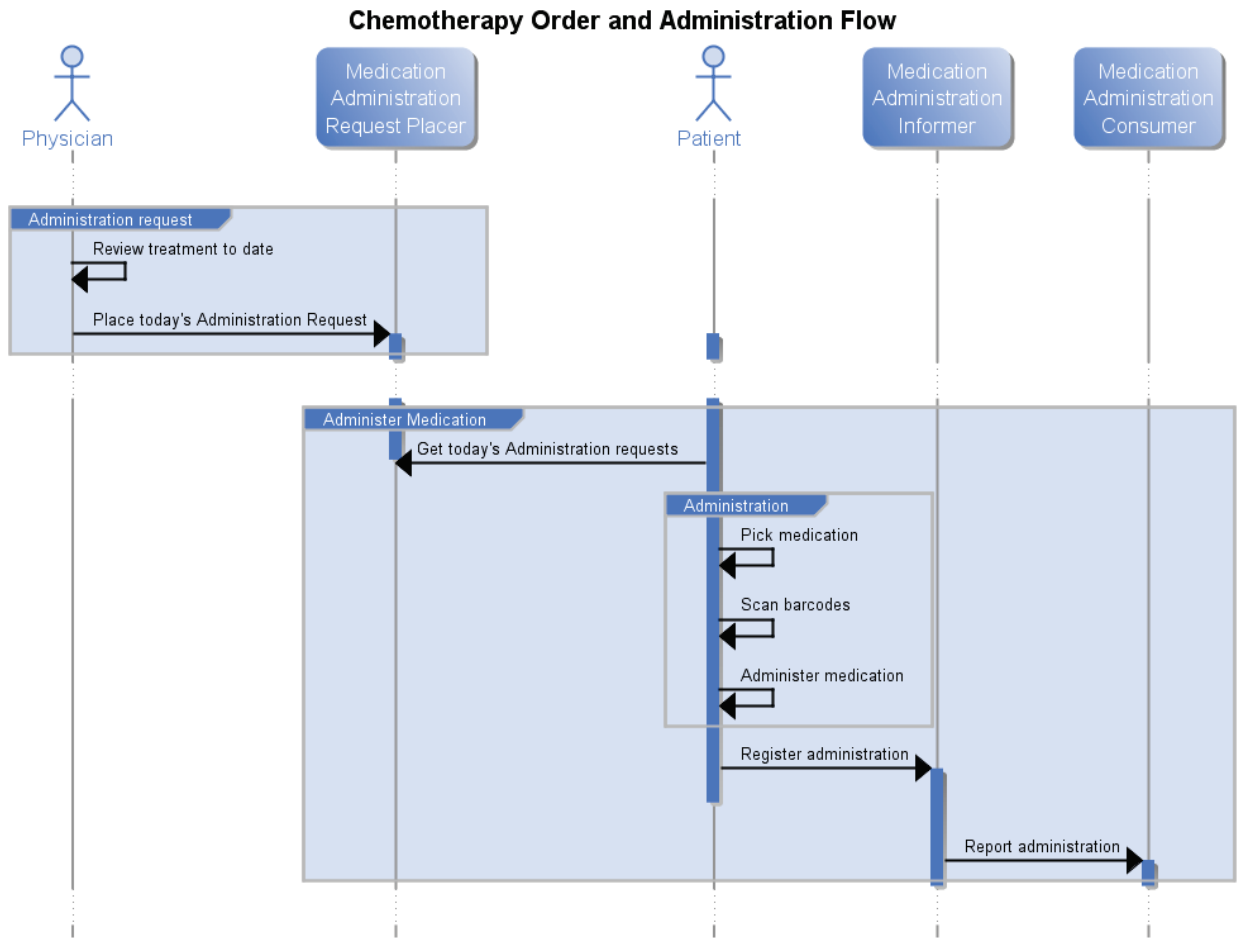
Chemotherapy Order and Administration Flow

Physician

Medication Administration Request Placer

Patient

Medication Administration Informer

Medication Administration Consumer

Administration request

Review treatment to date

Place today's Administration Request

Administer Medication

Get today's Administration requests

Administration

Pick medication

Scan barcodes

Administer medication

Register administration

Report administration